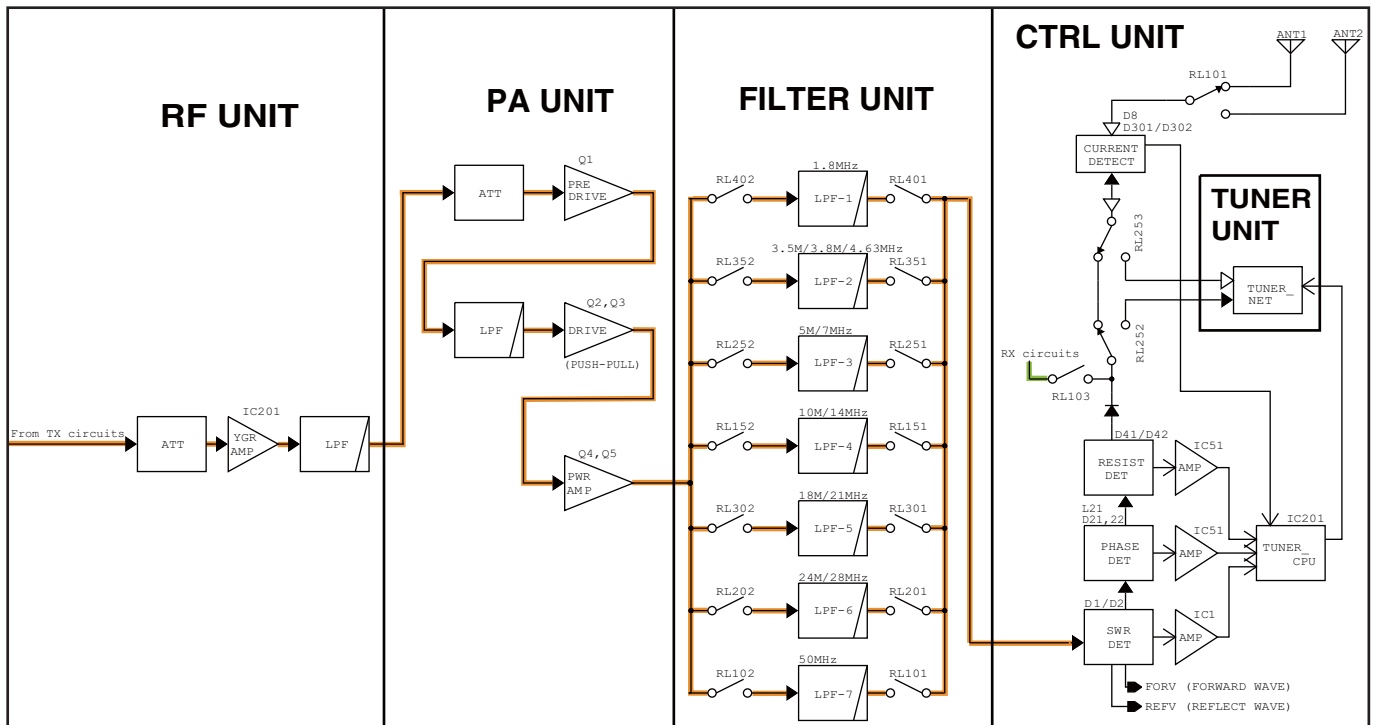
RF UNIT

From TX circuits
ATT
IC201
YGR AMP
LPF

PA UNIT

ATT
Q1
PRE DRIVE
LPF
Q2,Q3
DRIVE
(PUSH-PULL)
Q4,Q5
PWR AMP

FILTER UNIT

RL402
1.8MHz
LPF-1
RL401
RL352
3.5M/3.8M/4.63MHz
LPF-2
RL351
RL252
5M/7MHz
LPF-3
RL251
RL152
10M/14MHz
LPF-4
RL151
RL302
18M/21MHz
LPF-5
RL301
RL202
24M/28MHz
LPF-6
RL201
RL102
50MHz
LPF-7
RL101

CTRL UNIT

ANT1
ANT2
RL101
D8
D301/D302
CURRENT DETECT
RL253
TUNER UNIT
TUNER_ NET
RL252
RX circuits
RL103
D41/D42
RESIST DET
IC51
AMP
L21
D21,22
PHASE DET
IC51
AMP
IC201
TUNER_ CPU
D1/D2
SWR DET
IC1
AMP
FORV (FORWARD WAVE)
REFV (REFLECT WAVE)